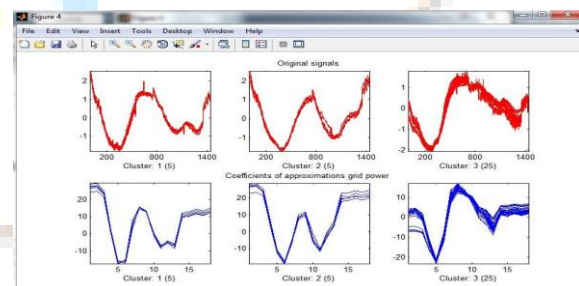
Figure 4

File Edit View Insert Tools Desktop Window Help

Original signals

2
1
0
-1

200 800 1400
Cluster: 1 (5)

2
1
0
-1

200 800 1400
Cluster: 2 (5)

1
0
-1
-2

200 800 1400
Cluster: 3 (25)

Coefficients of approximations grid power

20
10
0
-10

5 10 15
Cluster: 1 (5)

20
10
0
-10

5 10 15
Cluster: 2 (5)

10
0
-10
-20

5 10 15
Cluster: 3 (25)